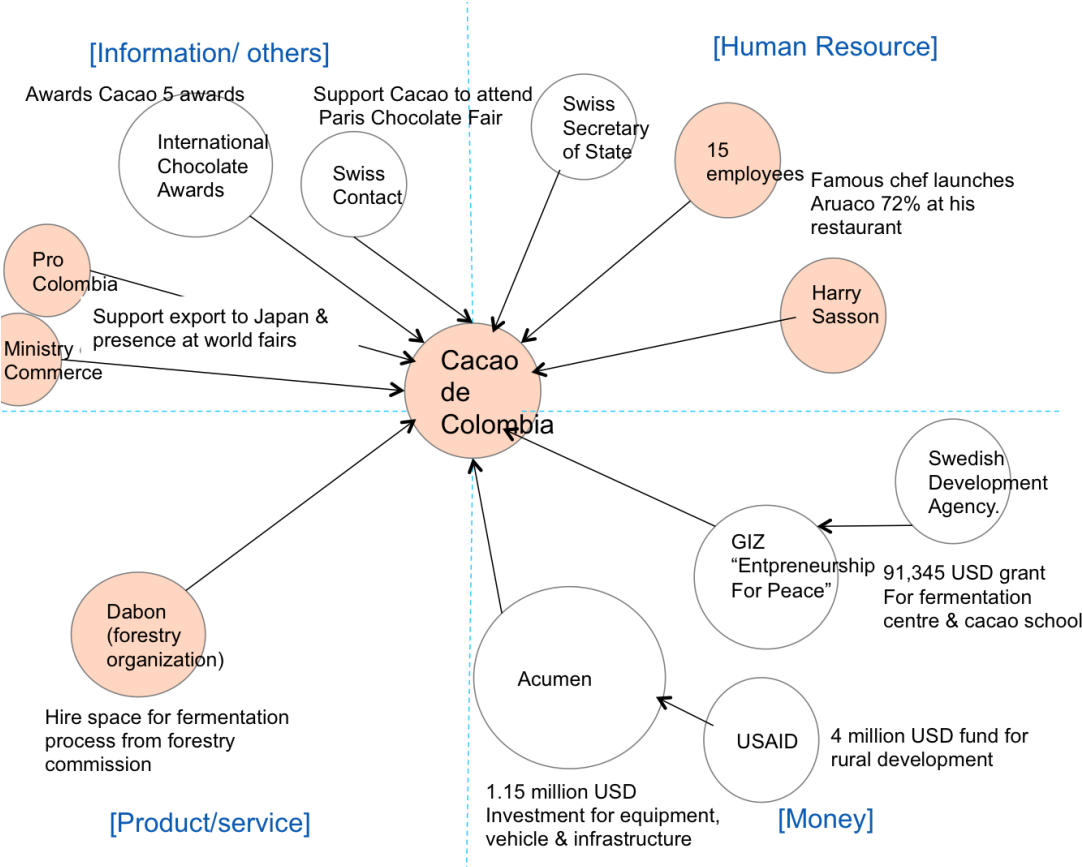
[Information/ others]

[Human Resource]

Awards Cacao 5 awards

International Chocolate Awards

Support Cacao to attend Paris Chocolate Fair

Swiss Contact

Swiss Secretary of State

15 employees

Famous chef launches Aruaco 72% at his restaurant

Pro Colombia

Support export to Japan & presence at world fairs

Ministry Commerce

Harry Sasson

Cacao de Colombia

Swedish Development Agency.

GIZ "Entpreneurship For Peace"

91,345 USD grant For fermentation centre & cacao school

Dabon (forestry organization)

Hire space for fermentation process from forestry commission

Acumen

USAID

4 million USD fund for rural development

1.15 million USD Investment for equipment, vehicle & infrastructure

[Product/service]

[Money]